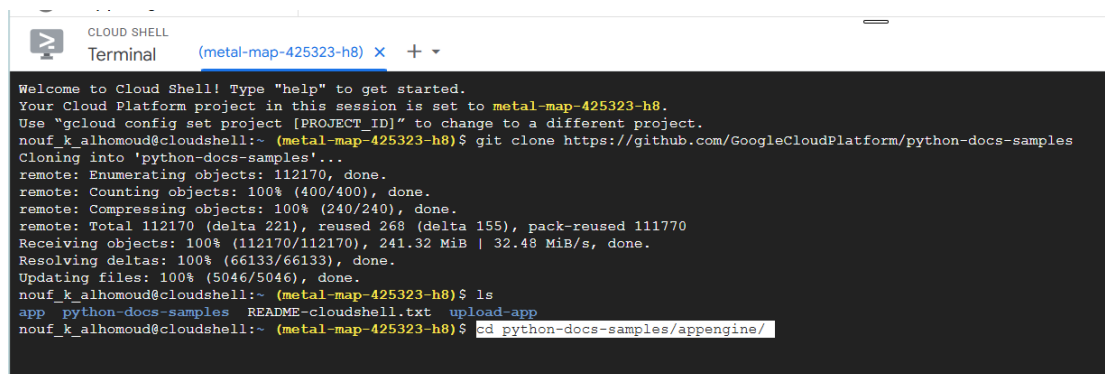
CLOUD SHELL
Terminal (metal-map-425323-h8) × + ▾

Welcome to Cloud Shell! Type "help" to get started.
Your Cloud Platform project in this session is set to metal-map-425323-h8.
Use “gcloud config set project [PROJECT_ID]” to change to a different project.
nouf_k_alhomoud@cloudshell:~ (metal-map-425323-h8)$ git clone https://github.com/GoogleCloudPlatform/python-docs-samples
Cloning into 'python-docs-samples'...
remote: Enumerating objects: 112170, done.
remote: Counting objects: 100% (400/400), done.
remote: Compressing objects: 100% (240/240), done.
remote: Total 112170 (delta 221), reused 268 (delta 155), pack-reused 111770
Receiving objects: 100% (112170/112170), 241.32 MiB | 32.48 MiB/s, done.
Resolving deltas: 100% (66133/66133), done.
Updating files: 100% (5046/5046), done.
nouf_k_alhomoud@cloudshell:~ (metal-map-425323-h8)$ ls
app python-docs-samples README-cloudshell.txt upload-app
nouf_k_alhomoud@cloudshell:~ (metal-map-425323-h8)$ cd python-docs-samples/appengine/